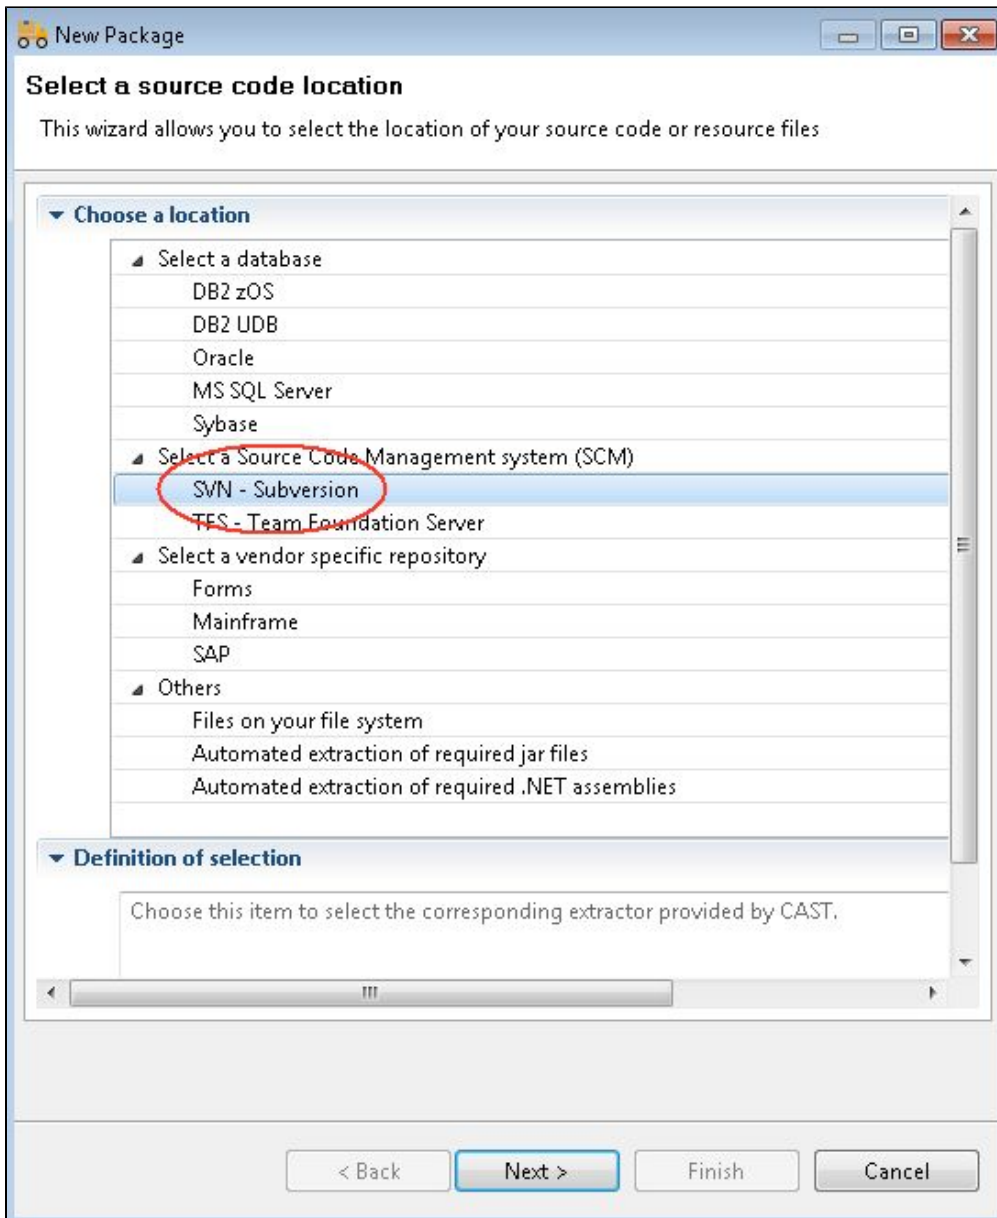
New Package

Select a source code location

This wizard allows you to select the location of your source code or resource files

Choose a location

Select a database
DB2 zOS
DB2 UDB
Oracle
MS SQL Server
Sybase
Select a Source Code Management system (SCM)
SVN - Subversion
TFS - Team Foundation Server
Select a vendor specific repository
Forms
Mainframe
SAP
Others
Files on your file system
Automated extraction of required jar files
Automated extraction of required .NET assemblies

Definition of selection

Choose this item to select the corresponding extractor provided by CAST.

< Back
Next >
Finish
Cancel